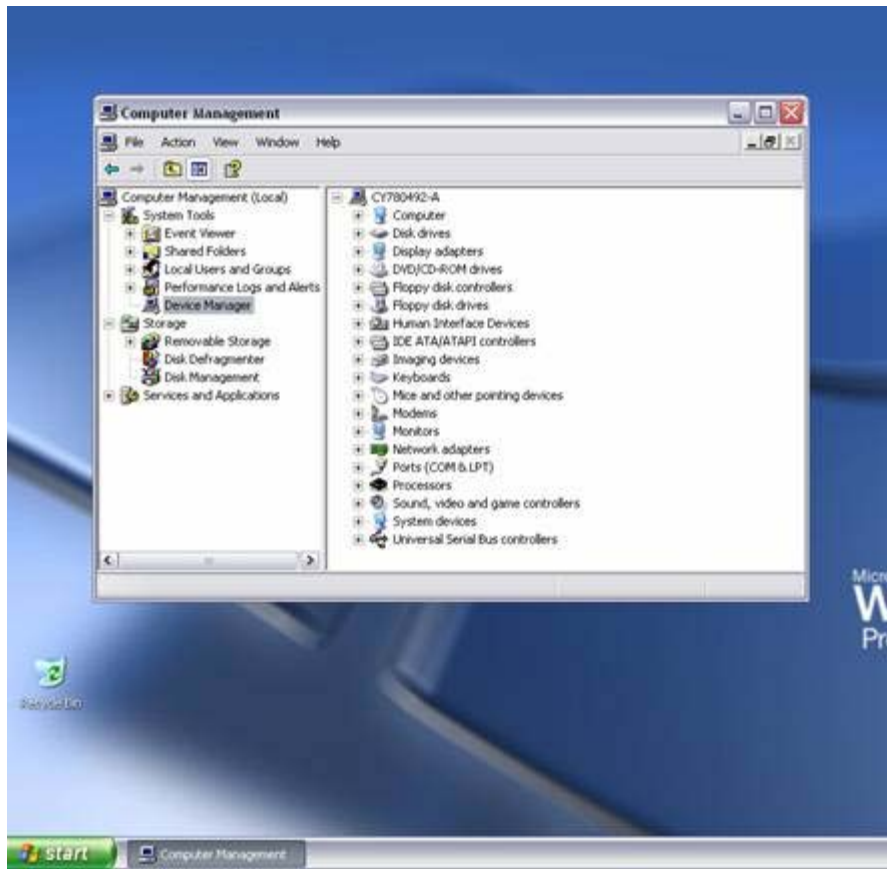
Computer Management

File Action View Window Help

Computer Management (Local)
System Tools
Event Viewer
Shared Folders
Local Users and Groups
Performance Logs and Alerts
Device Manager
Storage
Removable Storage
Disk Defragmenter
Disk Management
Services and Applications

CY780492-A
Computer
Disk drives
Display adapters
DVD/CD-ROM drives
Floppy disk controllers
Floppy disk drives
Human Interface Devices
IDE ATA/ATAPI controllers
Imaging devices
Keyboards
Mice and other pointing devices
Modems
Monitors
Network adapters
Ports (COM & LPT)
Processors
Sound, video and game controllers
System devices
Universal Serial Bus controllers

Micr
W
Pr

Recycle Bin

start
Computer Management